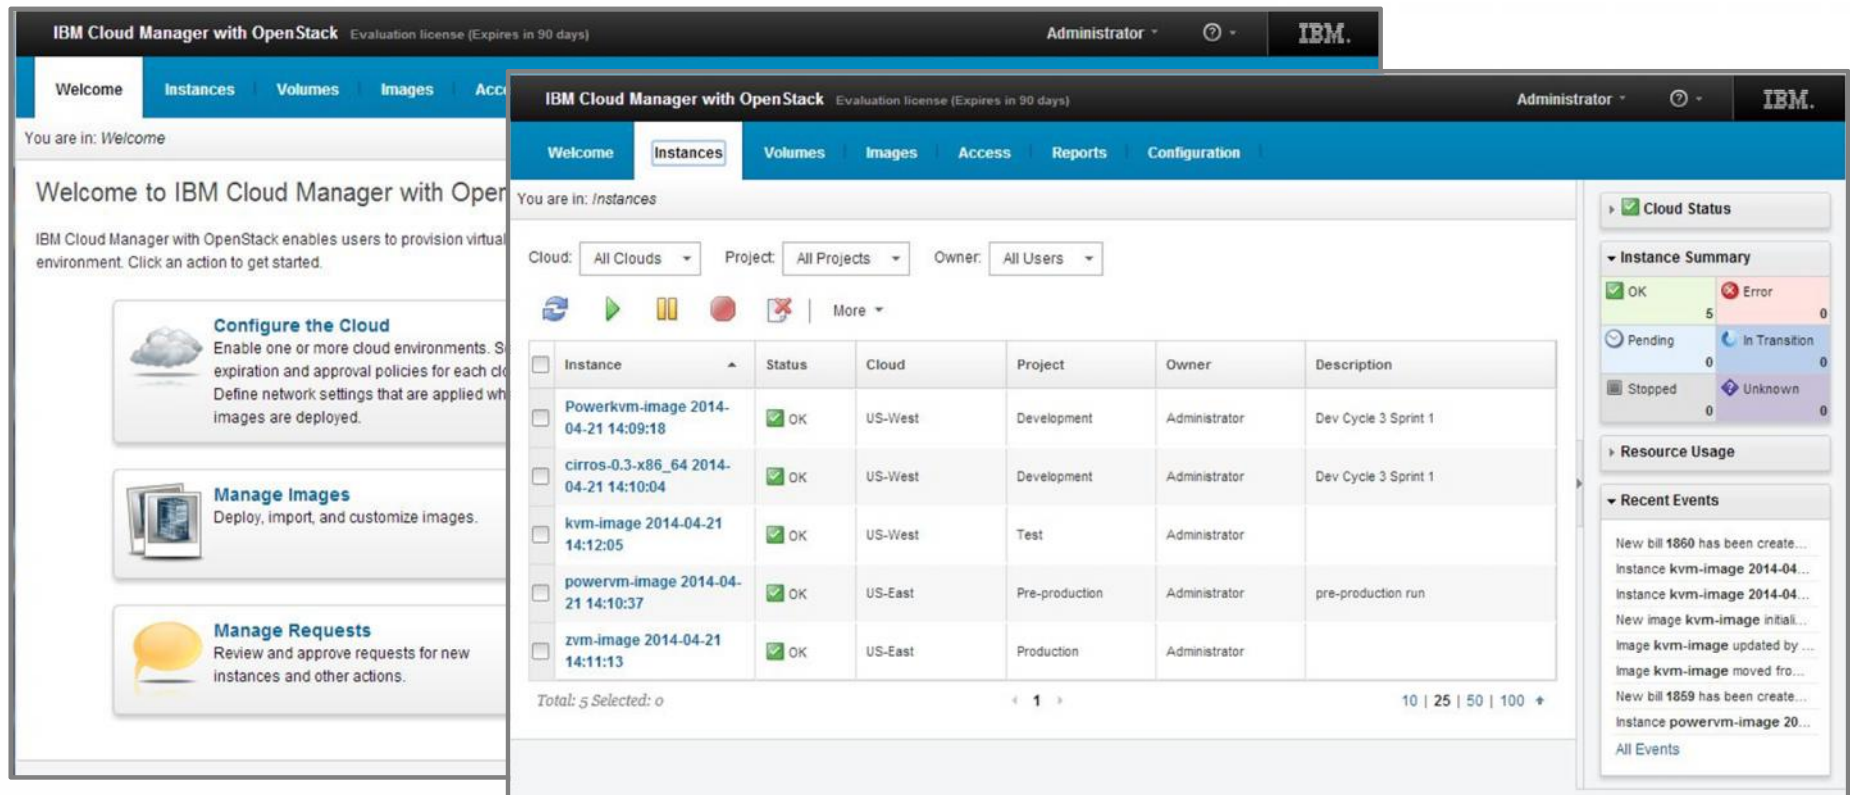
IBM Cloud Manager with OpenStack Evaluation license (Expires in 90 days) Administrator IBM.

Welcome Instances Volumes Images Acc

You are in: Welcome

Welcome to IBM Cloud Manager with Oper

IBM Cloud Manager with OpenStack enables users to provision virtual environment. Click an action to get started.

Configure the Cloud
Enable one or more cloud environments. S expiration and approval policies for each cl Define network settings that are applied wh images are deployed.

Manage Images
Deploy, import, and customize images.

Manage Requests
Review and approve requests for new instances and other actions.

IBM Cloud Manager with OpenStack Evaluation license (Expires in 90 days) Administrator IBM.

Welcome Instances Volumes Images Access Reports Configuration

You are in: Instances

Cloud: All Clouds Project: All Projects Owner: All Users

More

| | Instance | Status | Cloud | Project | Owner | Description |
|---|---|---|---|---|---|---|
| | Powerkvm-image 2014-04-21 14:09:18 | OK | US-West | Development | Administrator | Dev Cycle 3 Sprint 1 |
| | cirros-0.3-x86_64 2014-04-21 14:10:04 | OK | US-West | Development | Administrator | Dev Cycle 3 Sprint 1 |
| | kvm-image 2014-04-21 14:12:05 | OK | US-West | Test | Administrator | |
| | powervm-image 2014-04-21 14:10:37 | OK | US-East | Pre-production | Administrator | pre-production run |
| | zvm-image 2014-04-21 14:11:13 | OK | US-East | Production | Administrator | |

Total: 5 Selected: 0 1 10 | 25 | 50 | 100

Cloud Status

Instance Summary
OK 5
Error 0
Pending 0
In Transition 0
Stopped 0
Unknown 0

Resource Usage

Recent Events
New bill 1860 has been create...
Instance kvm-image 2014-04...
Instance kvm-image 2014-04...
New image kvm-image initiali...
Image kvm-image updated by ...
Image kvm-image moved fro...
New bill 1859 has been create...
Instance powervm-image 20...
All Events